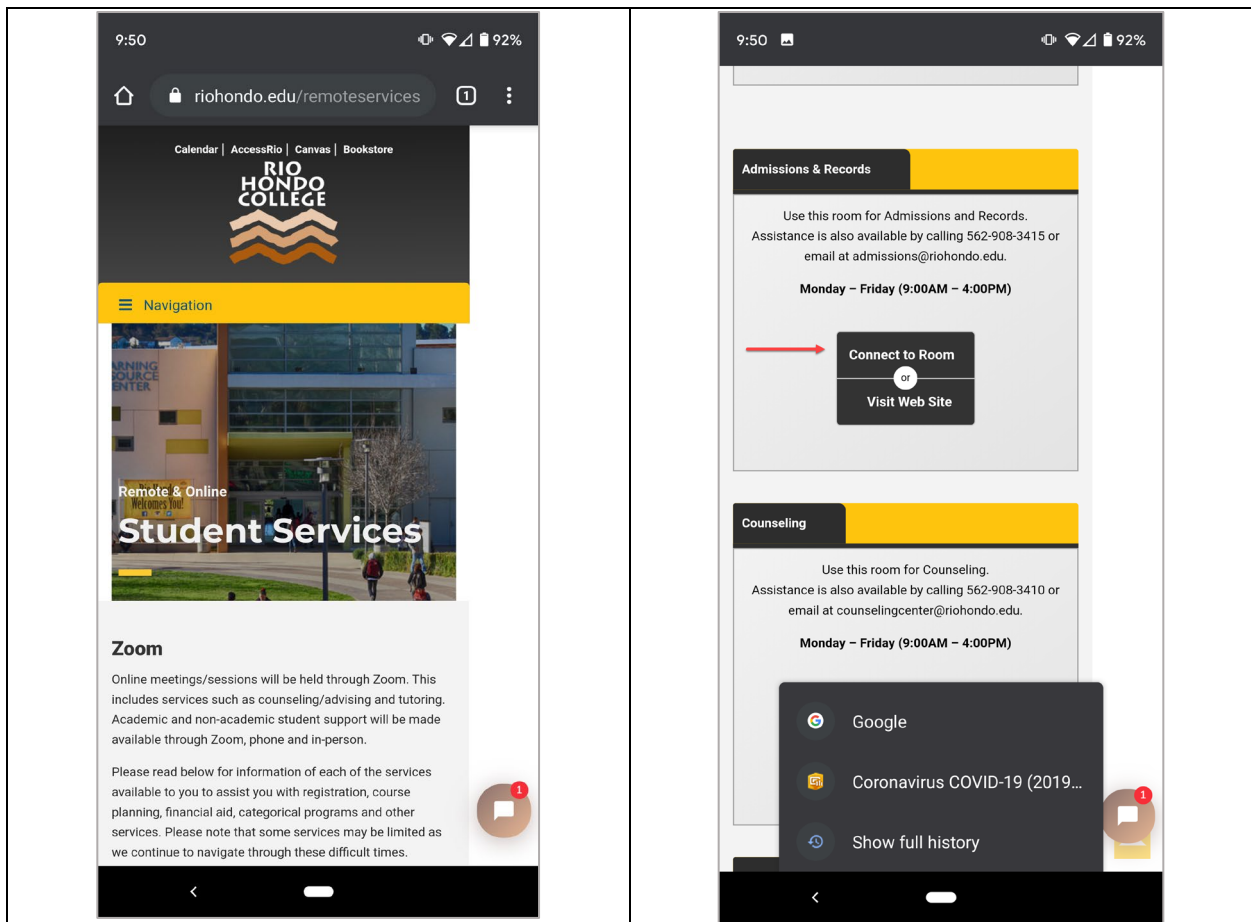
9:50

92%

riohondo.edu/remoteservices

1

Calendar | AccessRio | Canvas | Bookstore

RIO HONDO COLLEGE

Navigation

ARNING SOURCE CENTER

Welcomes You!

Remote & Online

Student Services

Zoom

Online meetings/sessions will be held through Zoom. This includes services such as counseling/advising and tutoring. Academic and non-academic student support will be made available through Zoom, phone and in-person.

Please read below for information of each of the services available to you to assist you with registration, course planning, financial aid, categorical programs and other services. Please note that some services may be limited as we continue to navigate through these difficult times.

1

9:50

92%

Admissions & Records

Use this room for Admissions and Records. Assistance is also available by calling 562-908-3415 or email at admissions@riohondo.edu.

Monday – Friday (9:00AM – 4:00PM)

Connect to Room

or

Visit Web Site

Counseling

Use this room for Counseling. Assistance is also available by calling 562-908-3410 or email at counselingcenter@riohondo.edu.

Monday – Friday (9:00AM – 4:00PM)

Google

Coronavirus COVID-19 (2019...

Show full history

1